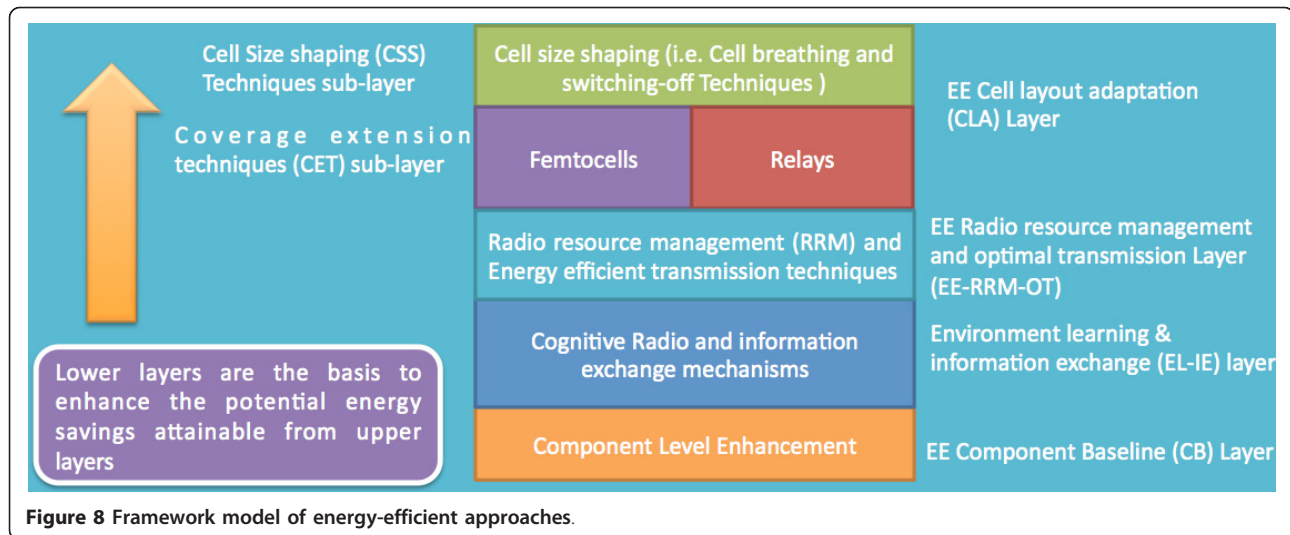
Cell Size shaping (CSS) Techniques sub-layer

Coverage extension techniques (CET) sub-layer

Lower layers are the basis to enhance the potential energy savings attainable from upper layers

Cell size shaping (i.e. Cell breathing and switching-off Techniques )

Femtocells

Relays

Radio resource management (RRM) and Energy efficient transmission techniques

Cognitive Radio and information exchange mechanisms

Component Level Enhancement

EE Cell layout adaptation (CLA) Layer

EE Radio resource management and optimal transmission Layer (EE-RRM-OT)

Environment learning & information exchange (EL-IE) layer

EE Component Baseline (CB) Layer

Figure 8 Framework model of energy-efficient approaches.